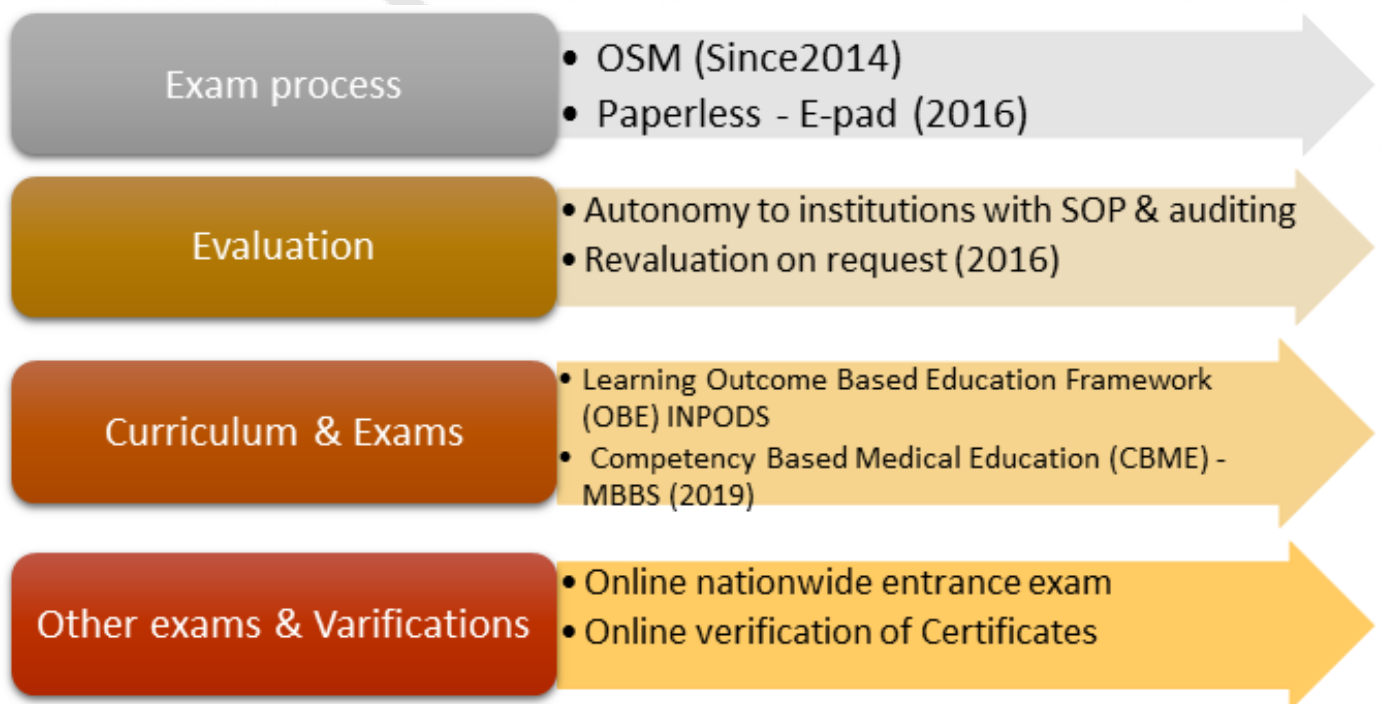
Exam process

- OSM (Since2014)
- Paperless - E-pad (2016)

Evaluation

- Autonomy to institutions with SOP & auditing
- Revaluation on request (2016)

Curriculum & Exams

- Learning Outcome Based Education Framework (OBE) INPODS
- Competency Based Medical Education (CBME) - MBBS (2019)

Other exams & Varifications

- Online nationwide entrance exam
- Online verification of Certificates